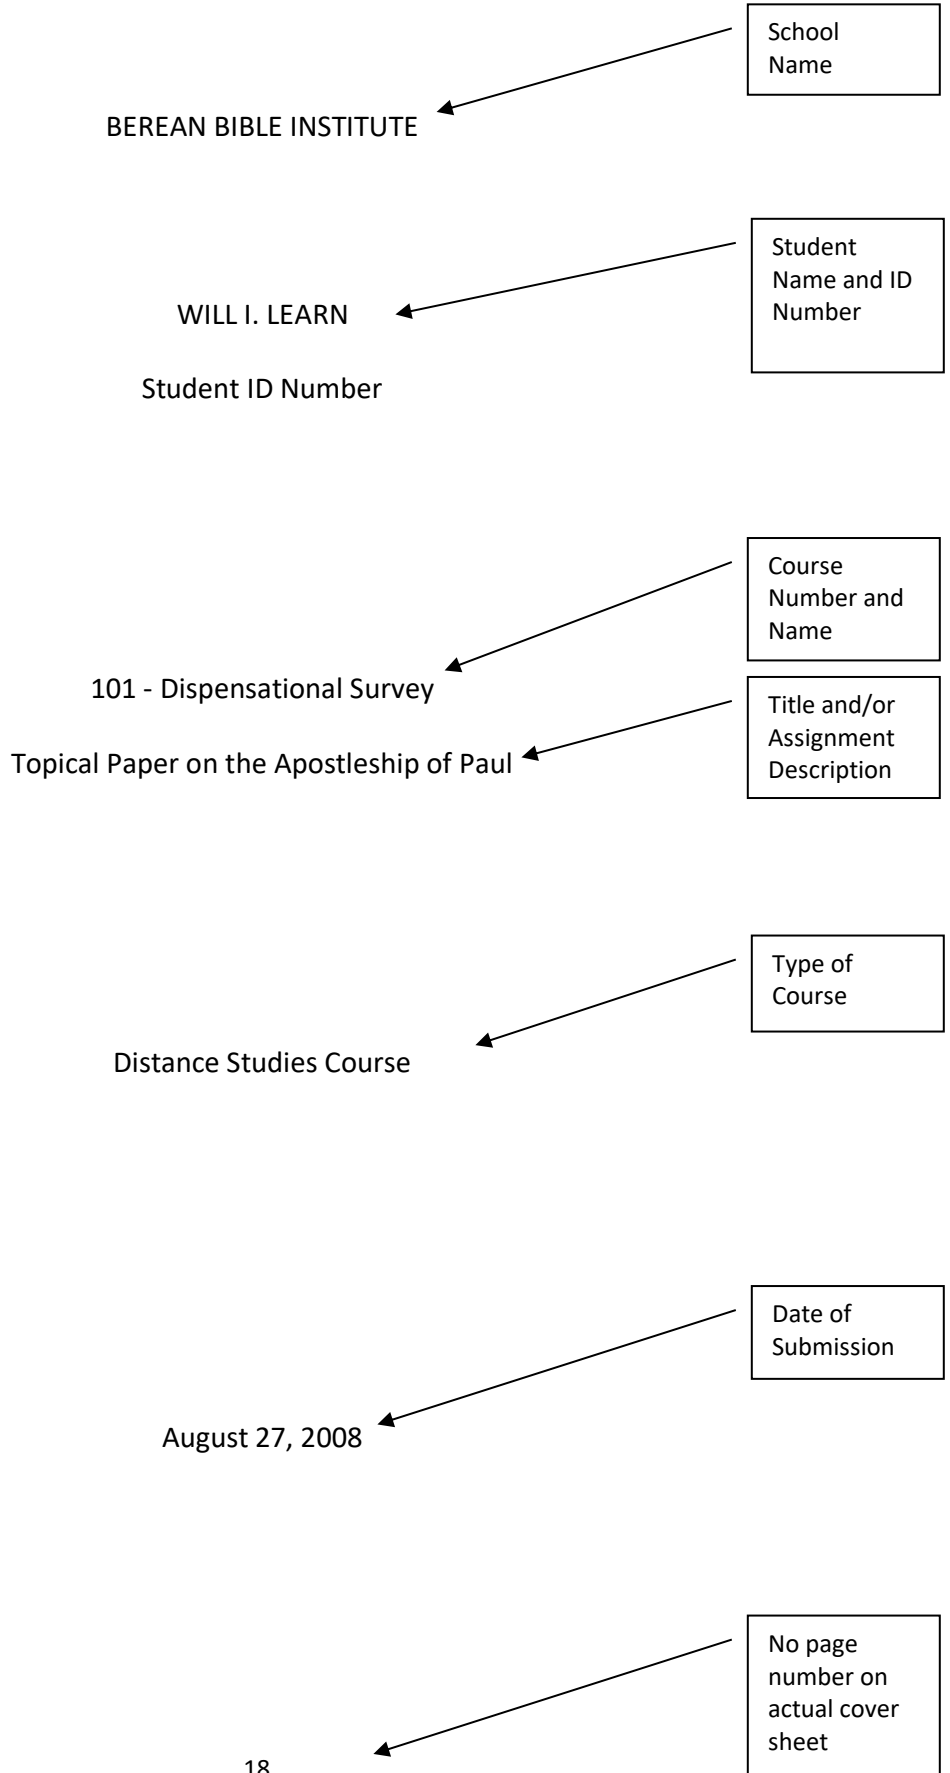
School Name

BEREAN BIBLE INSTITUTE

Student Name and ID Number

WILL I. LEARN

Student ID Number

Course Number and Name

101 - Dispensational Survey

Title and/or Assignment Description

Topical Paper on the Apostleship of Paul

Type of Course

Distance Studies Course

Date of Submission

August 27, 2008

No page number on actual cover sheet

18